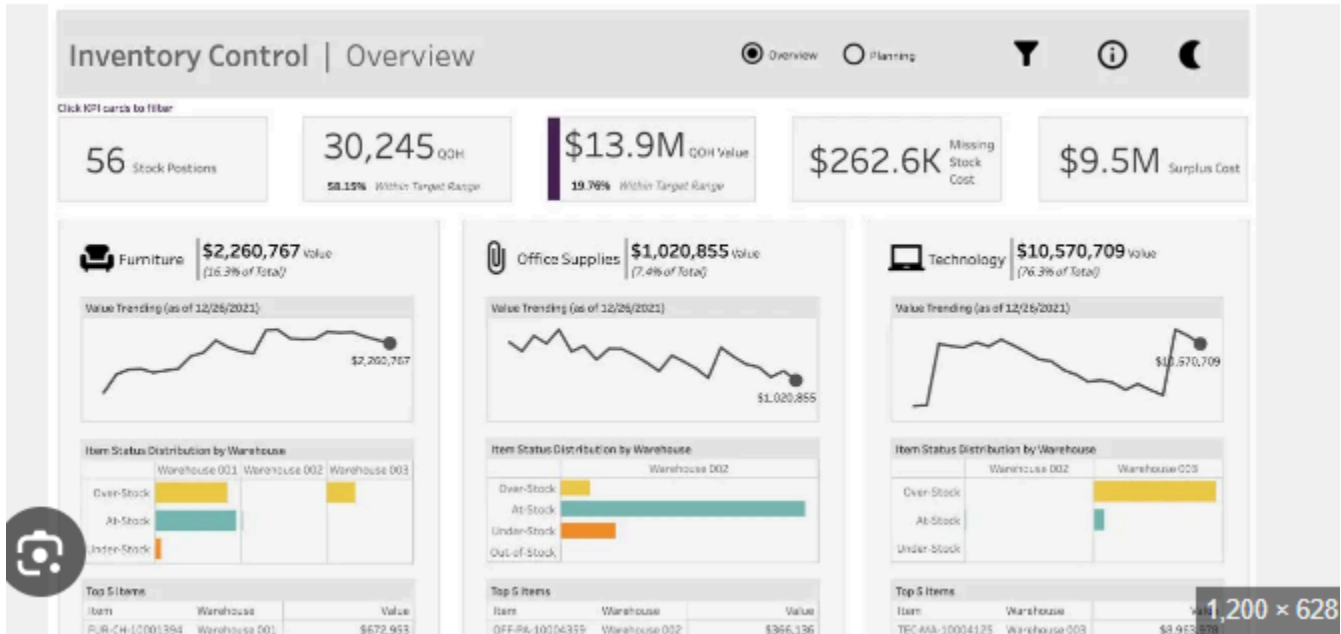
Inventory Control | Overview

Overview Planning

Click KPI cards to filter

56 Stock Positions

30,245 QOH
58.15% Within Target Range

$13.9M QOH Value
19.76% Within Target Range

$262.6K Missing Stock Cost

$9.5M Surplus Cost

Furniture $2,260,767 Value (16.3% of Total)

Value Trending (as of 12/26/2021)

$2,260,767

Item Status Distribution by Warehouse

| | Warehouse 001 | Warehouse 002 | Warehouse 003 |
|---|---|---|---|
| Over-Stock | | | |
| At-Stock | | | |
| Under-Stock | | | |

Top 5 Items

| Item | Warehouse | Value |
|---|---|---|
| FUR-CH-10001394 | Warehouse 001 | $672,953 |

Office Supplies $1,020,855 Value (7.4% of Total)

Value Trending (as of 12/26/2021)

$1,020,855

Item Status Distribution by Warehouse

| | Warehouse 002 |
|---|---|
| Over-Stock | |
| At-Stock | |
| Under-Stock | |
| Out-of-Stock | |

Top 5 Items

| Item | Warehouse | Value |
|---|---|---|
| OFF-PA-10004359 | Warehouse 002 | $366,136 |

Technology $10,570,709 Value (76.3% of Total)

Value Trending (as of 12/26/2021)

$10,570,709

Item Status Distribution by Warehouse

| | Warehouse 002 | Warehouse 003 |
|---|---|---|
| Over-Stock | | |
| At-Stock | | |
| Under-Stock | | |

Top 5 Items

| Item | Warehouse | Value |
|---|---|---|
| TEC-MA-10004125 | Warehouse 003 | $8,963,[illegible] |

1,200 × 628